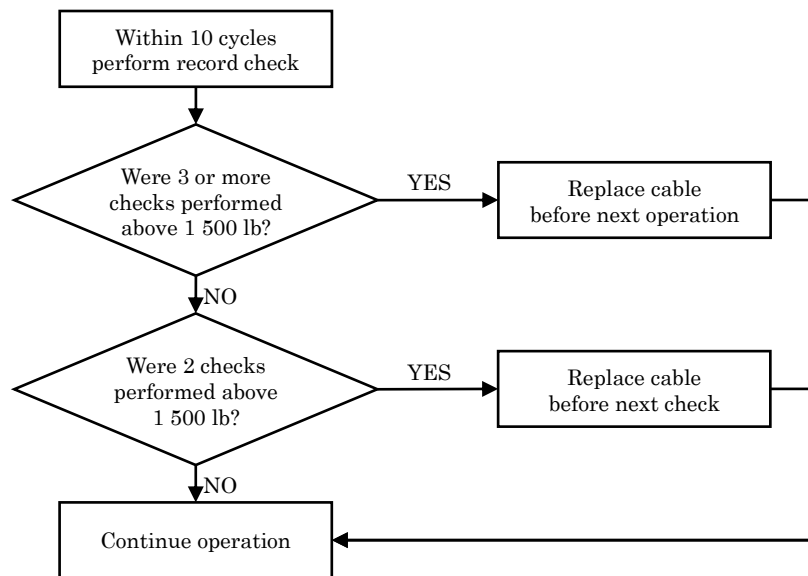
Within 10 cycles perform record check

Were 3 or more checks performed above 1 500 lb?

YES

Replace cable before next operation

NO

Were 2 checks performed above 1 500 lb?

YES

Replace cable before next check

NO

Continue operation